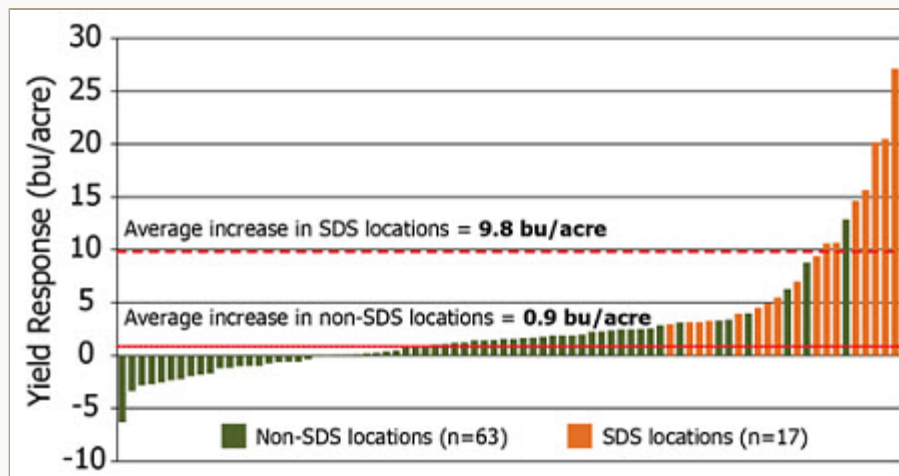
30
25
20
15
10
5
0
-5
-10

Yield Response (bu/acre)

Average increase in SDS locations = **9.8 bu/acre**

Average increase in non-SDS locations = **0.9 bu/acre**

Non-SDS locations (n=63)
SDS locations (n=17)